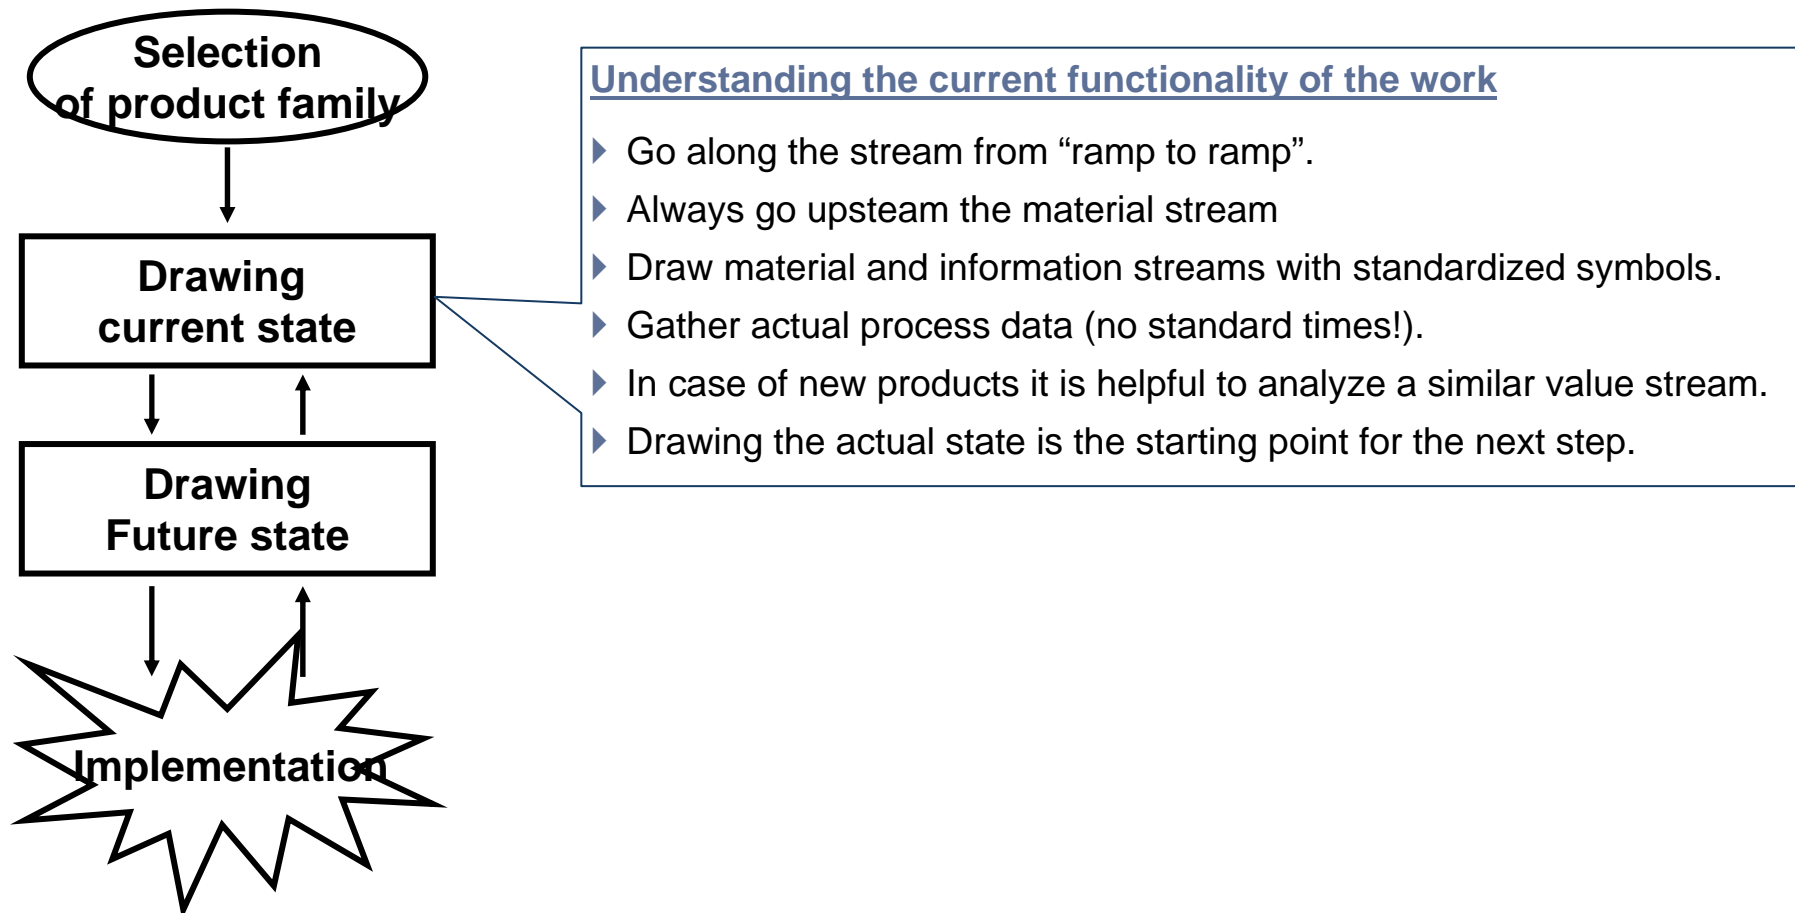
Selection of product family

Drawing current state

Drawing Future state

Implementation

Understanding the current functionality of the work

Go along the stream from “ramp to ramp”.

Always go upsteam the material stream

Draw material and information streams with standardized symbols.

Gather actual process data (no standard times!).

In case of new products it is helpful to analyze a similar value stream.

Drawing the actual state is the starting point for the next step.